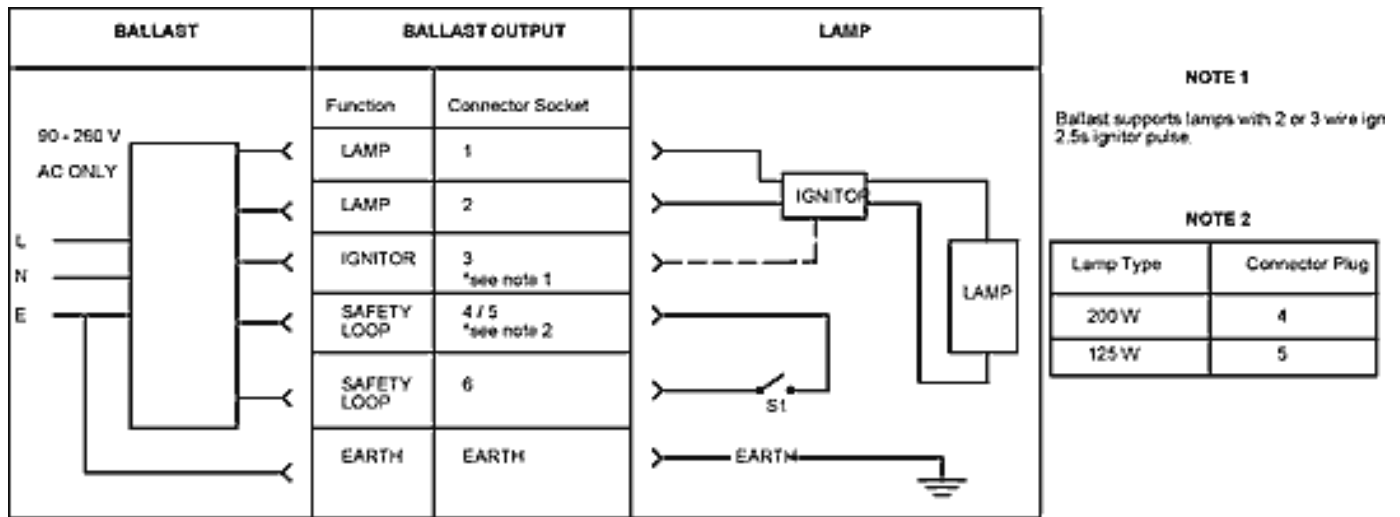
BALLAST

BALLAST OUTPUT

LAMP

90 - 260 V
AC ONLY

L
N
E

| Function | Connector Socket |
|---|---|
| LAMP | 1 |
| LAMP | 2 |
| IGNITOR | 3 *see note 1 |
| SAFETY LOOP | 4 / 5 *see note 2 |
| SAFETY LOOP | 6 |
| EARTH | EARTH |

IGNITOR

LAMP

S1

EARTH

NOTE 1

Ballast supports lamps with 2 or 3 wire ign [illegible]
2.5s ignitor pulse.

NOTE 2

| Lamp Type | Connector Plug |
|---|---|
| 200 W | 4 |
| 125 W | 5 |